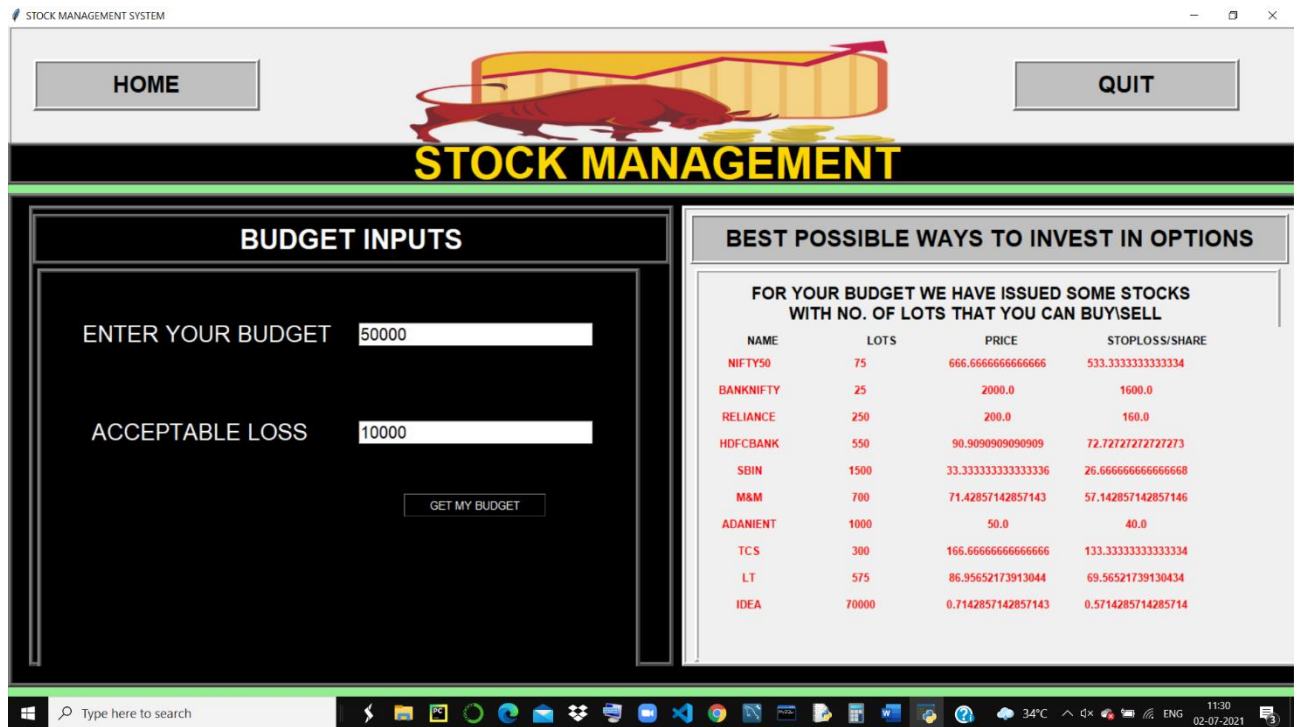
STOCK MANAGEMENT SYSTEM

HOME

QUIT

STOCK MANAGEMENT

BUDGET INPUTS

ENTER YOUR BUDGET 50000

ACCEPTABLE LOSS 10000

GET MY BUDGET

BEST POSSIBLE WAYS TO INVEST IN OPTIONS

FOR YOUR BUDGET WE HAVE ISSUED SOME STOCKS WITH NO. OF LOTS THAT YOU CAN BUY\SELL

| NAME | LOTS | PRICE | STOPLOSS/SHARE |
|---|---|---|---|
| NIFTY50 | 75 | 666.6666666666666 | 533.3333333333334 |
| BANKNIFTY | 25 | 2000.0 | 1600.0 |
| RELIANCE | 250 | 200.0 | 160.0 |
| HDFCBANK | 550 | 90.9090909090909 | 72.72727272727273 |
| SBIN | 1500 | 33.333333333333336 | 26.666666666666668 |
| M&M | 700 | 71.42857142857143 | 57.142857142857146 |
| ADANIENT | 1000 | 50.0 | 40.0 |
| TCS | 300 | 166.66666666666666 | 133.33333333333334 |
| LT | 575 | 86.95652173913044 | 69.56521739130434 |
| IDEA | 70000 | 0.7142857142857143 | 0.5714285714285714 |

Type here to search

34°C ENG 11:30 02-07-2021